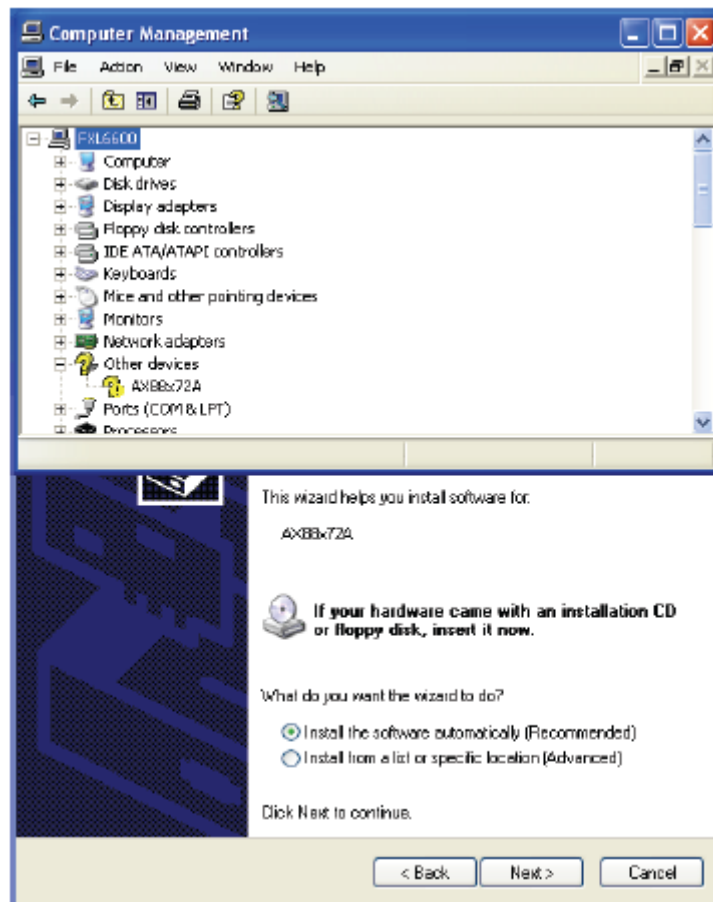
Computer Management

File Action View Window Help

FXL6600
Computer
Disk drives
Display adapters
Floppy disk controllers
IDE ATA/ATAPI controllers
Keyboards
Mice and other pointing devices
Monitors
Network adapters
Other devices
AX88x72A
Ports (COM & LPT)
Processors

This wizard helps you install software for:

AX88x72A

If your hardware came with an installation CD or floppy disk, insert it now.

What do you want the wizard to do?

Install the software automatically (Recommended)
Install from a list or specific location (Advanced)

Click Next to continue.

< Back
Next >
Cancel